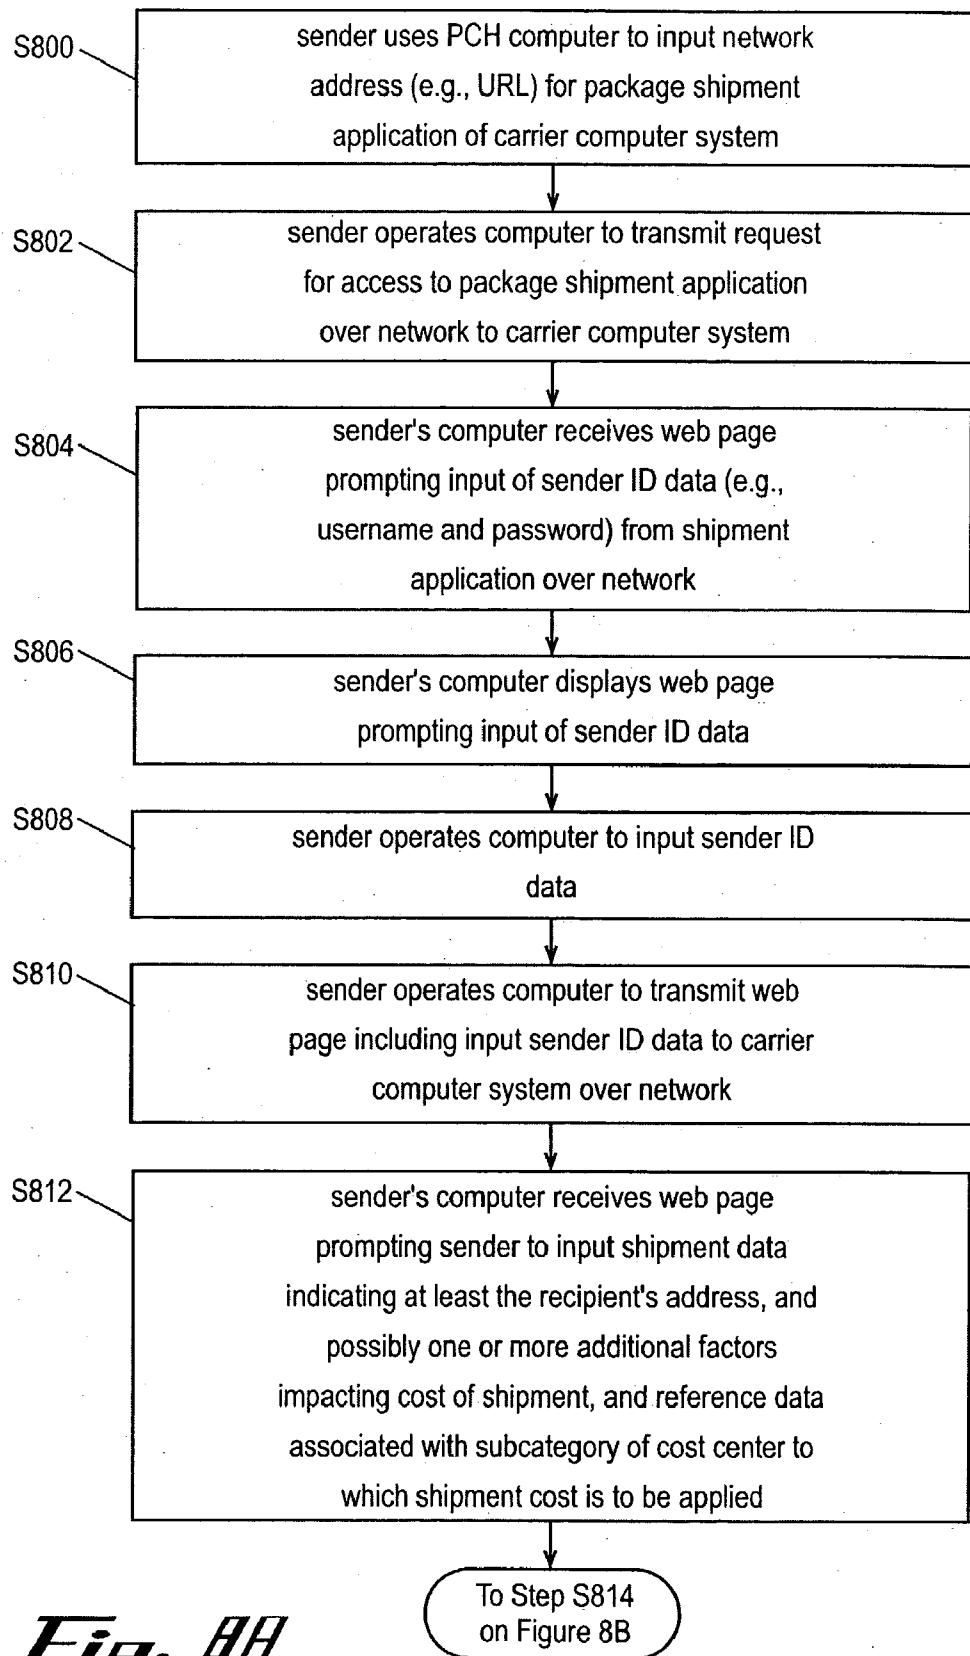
S800
sender uses PCH computer to input network address (e.g., URL) for package shipment application of carrier computer system

S802
sender operates computer to transmit request for access to package shipment application over network to carrier computer system

S804
sender's computer receives web page prompting input of sender ID data (e.g., username and password) from shipment application over network

S806
sender's computer displays web page prompting input of sender ID data

S808
sender operates computer to input sender ID data

S810
sender operates computer to transmit web page including input sender ID data to carrier computer system over network

S812
sender's computer receives web page prompting sender to input shipment data indicating at least the recipient's address, and possibly one or more additional factors impacting cost of shipment, and reference data associated with subcategory of cost center to which shipment cost is to be applied

To Step S814 on Figure 8B

Fig. 8A